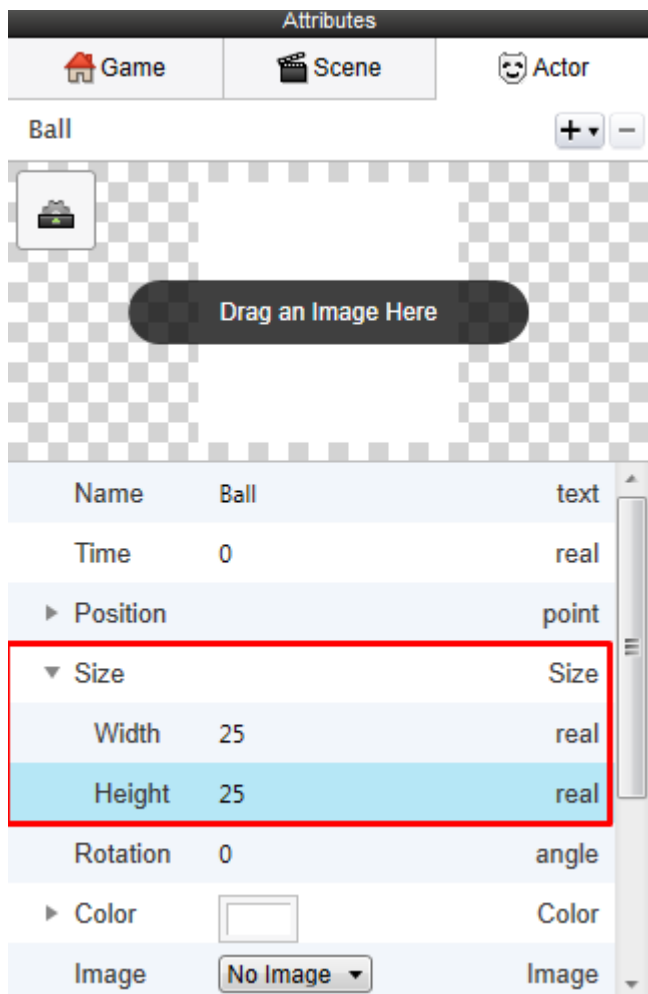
Attributes

Game | Scene | Actor

Ball

+ −

Drag an Image Here

| | | |
|---|---|---|
| Name | Ball | text |
| Time | 0 | real |
| Position | | point |
| Size | | Size |
| Width | 25 | real |
| Height | 25 | real |
| Rotation | 0 | angle |
| Color | | Color |
| Image | No Image | Image |